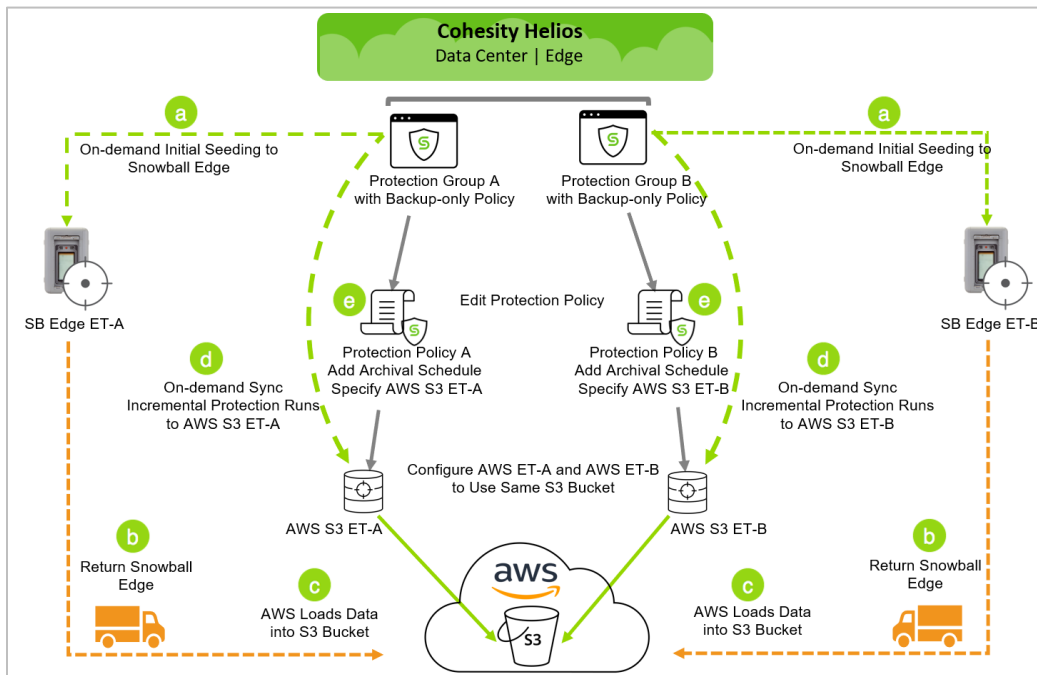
Cohesity Helios
Data Center | Edge

a
On-demand Initial Seeding to Snowball Edge

Protection Group A with Backup-only Policy

Protection Group B with Backup-only Policy

a
On-demand Initial Seeding to Snowball Edge

SB Edge ET-A

e
Edit Protection Policy
e

SB Edge ET-B

d
On-demand Sync Incremental Protection Runs to AWS S3 ET-A

Protection Policy A
Add Archival Schedule
Specify AWS S3 ET-A

Protection Policy B
Add Archival Schedule
Specify AWS S3 ET-B

d
On-demand Sync Incremental Protection Runs to AWS S3 ET-B

Configure AWS ET-A and AWS ET-B to Use Same S3 Bucket

AWS S3 ET-A

AWS S3 ET-B

b
Return Snowball Edge

b
Return Snowball Edge

aws

c
AWS Loads Data into S3 Bucket

c
AWS Loads Data into S3 Bucket

S3